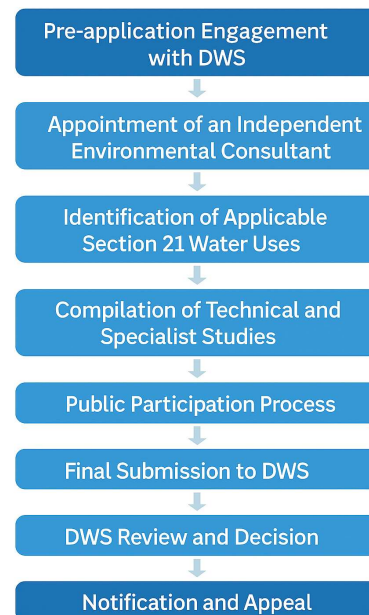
Pre-application Engagement with DWS

Appointment of an Independent Environmental Consultant

Identification of Applicable Section 21 Water Uses

Compilation of Technical and Specialist Studies

Public Participation Process

Final Submission to DWS

DWS Review and Decision

Notification and Appeal